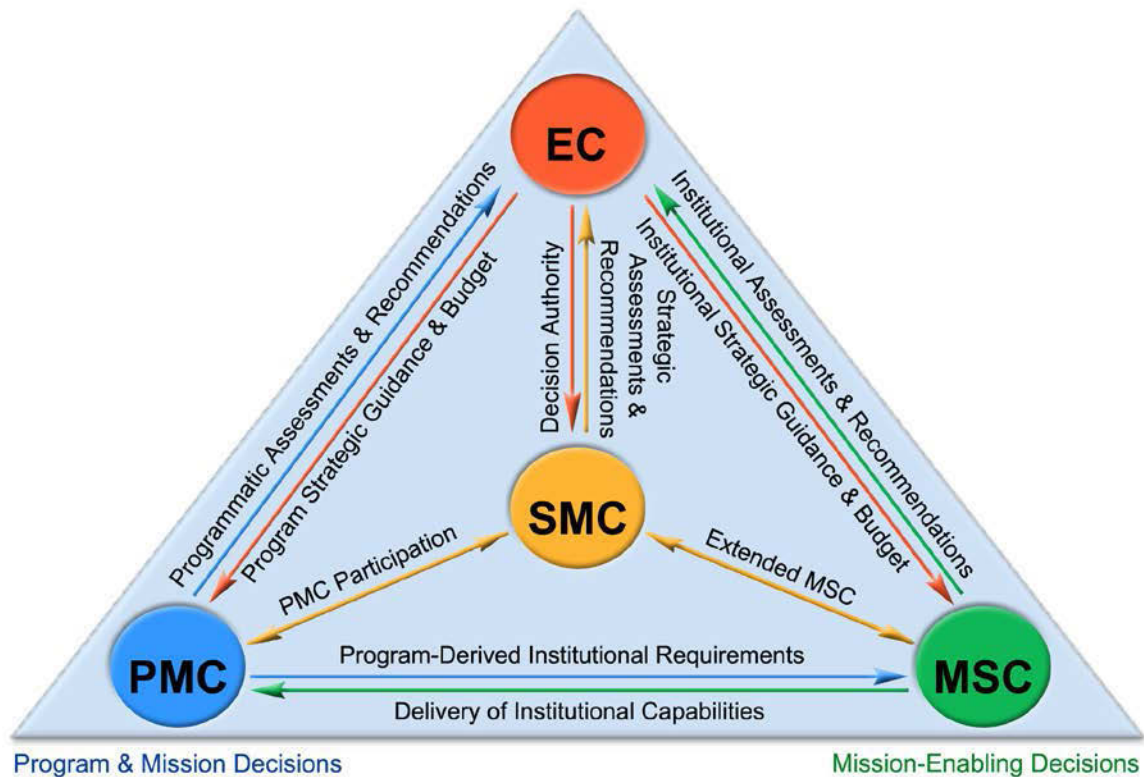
EC

Programmatic Assessments & Recommendations

Program Strategic Guidance & Budget

Decision Authority

Strategic Assessments & Recommendations

Institutional Assessments & Recommendations

Institutional Strategic Guidance & Budget

SMC

PMC Participation

Extended MSC

PMC

Program-Derived Institutional Requirements

Delivery of Institutional Capabilities

MSC

Program & Mission Decisions

Mission-Enabling Decisions